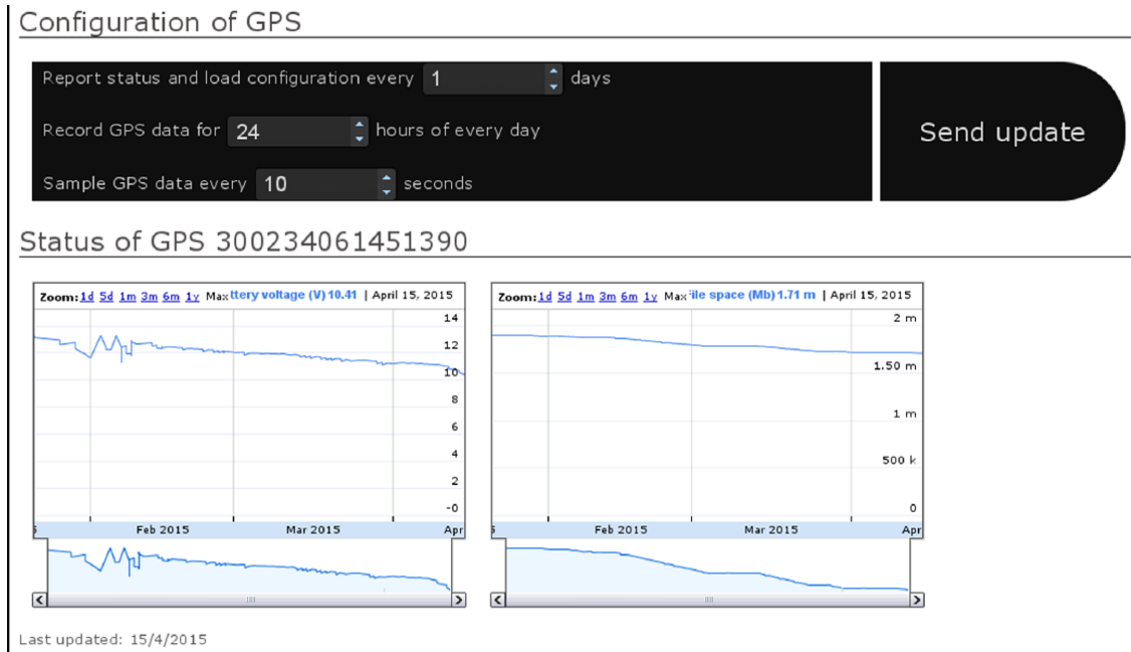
Configuration of GPS

Report status and load configuration every 1 days

Record GPS data for 24 hours of every day

Sample GPS data every 10 seconds

Send update

Status of GPS 300234061451390

Zoom: 1d 5d 1m 3m 6m 1y Max ttery voltage (V) 10.41 | April 15, 2015

14
12
10
8
6
4
2
-0

Feb 2015 Mar 2015 Apr

Zoom: 1d 5d 1m 3m 6m 1y Max ile space (Mb) 1.71 m | April 15, 2015

2 m
1.50 m
1 m
500 k
0

Feb 2015 Mar 2015 Apr

Last updated: 15/4/2015